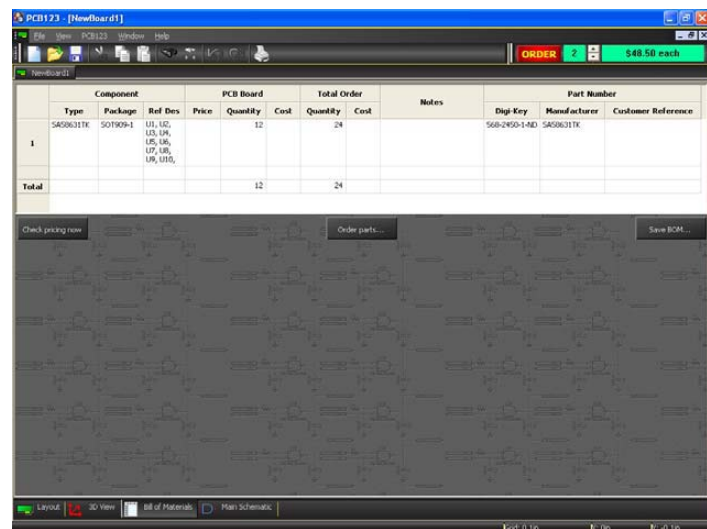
PCB123 - [NewBoard1]

File View PCB123 Window Help

ORDER 2 $48.50 each

NewBoard1

| | Component | | | PCB Board | | | Total Order | | Notes | Part Number | | |
|---|---|---|---|---|---|---|---|---|---|---|---|---|
| | Type | Package | Ref Des | Price | Quantity | Cost | Quantity | Cost | | Digi-Key | Manufacturer | Customer Reference |
| 1 | SA58631TK | SOT909-1 | U1, U2, U3, U4, U5, U6, U7, U8, U9, U10, | | 12 | | 24 | | | 568-2450-1-ND | SA58631TK | |
| Total | | | | | 12 | | 24 | | | | | |

Check pricing now

Order parts...

Save BOM...

Layout 3D View Bill of Materials Main Schematic

Grid: 0.1in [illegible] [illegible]